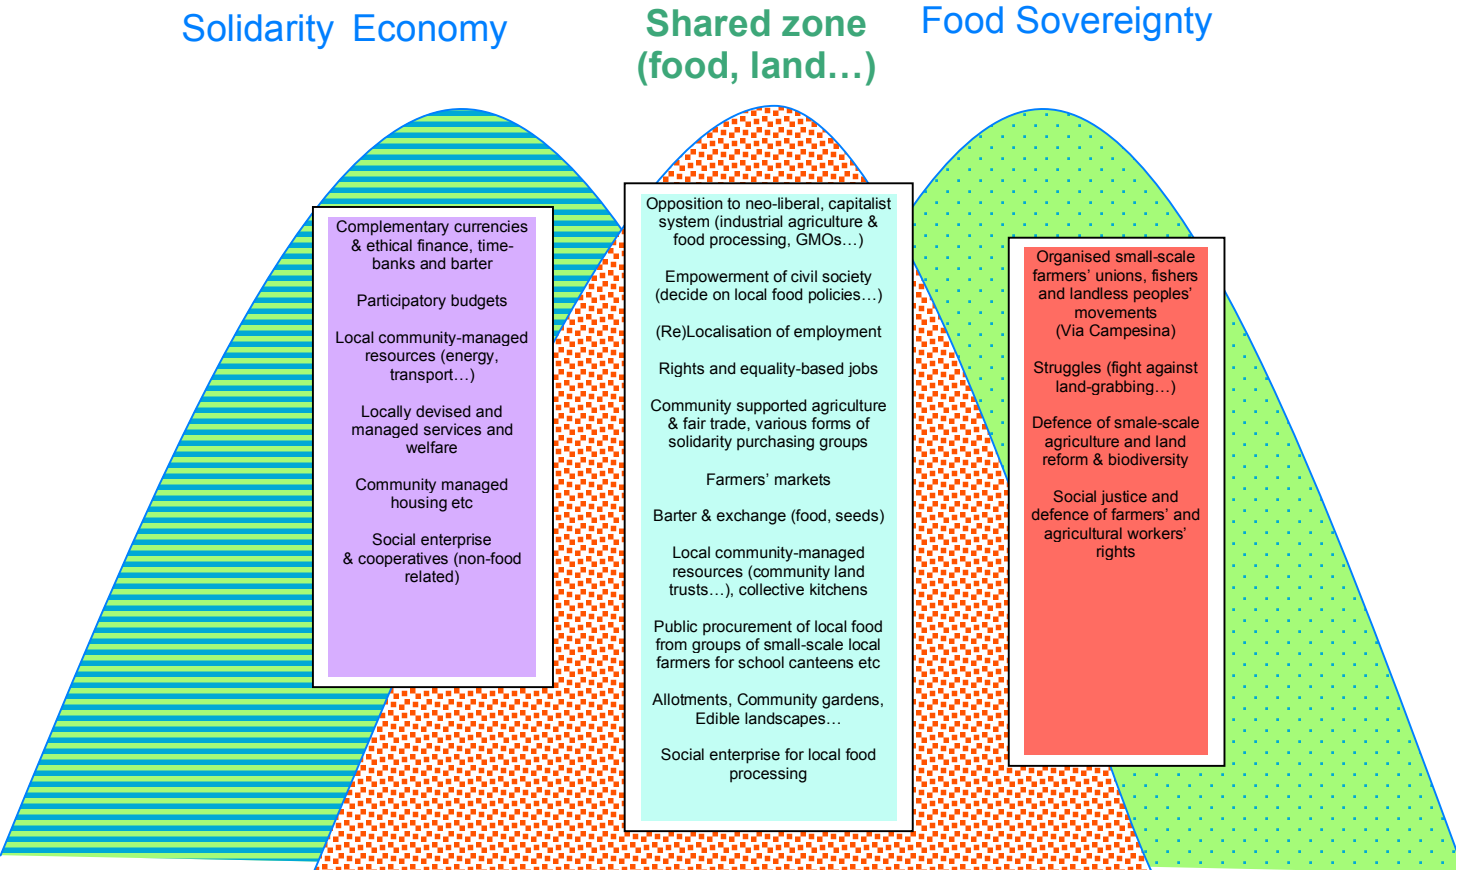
Solidarity Economy

Shared zone (food, land…)

Food Sovereignty

Complementary currencies & ethical finance, time-banks and barter

Participatory budgets

Local community-managed resources (energy, transport…)

Locally devised and managed services and welfare

Community managed housing etc

Social enterprise & cooperatives (non-food related)

Opposition to neo-liberal, capitalist system (industrial agriculture & food processing, GMOs…)

Empowerment of civil society (decide on local food policies…)

(Re)Localisation of employment

Rights and equality-based jobs

Community supported agriculture & fair trade, various forms of solidarity purchasing groups

Farmers' markets

Barter & exchange (food, seeds)

Local community-managed resources (community land trusts…), collective kitchens

Public procurement of local food from groups of small-scale local farmers for school canteens etc

Allotments, Community gardens, Edible landscapes…

Social enterprise for local food processing

Organised small-scale farmers' unions, fishers and landless peoples' movements (Via Campesina)

Struggles (fight against land-grabbing…)

Defence of smale-scale agriculture and land reform & biodiversity

Social justice and defence of farmers' and agricultural workers' rights